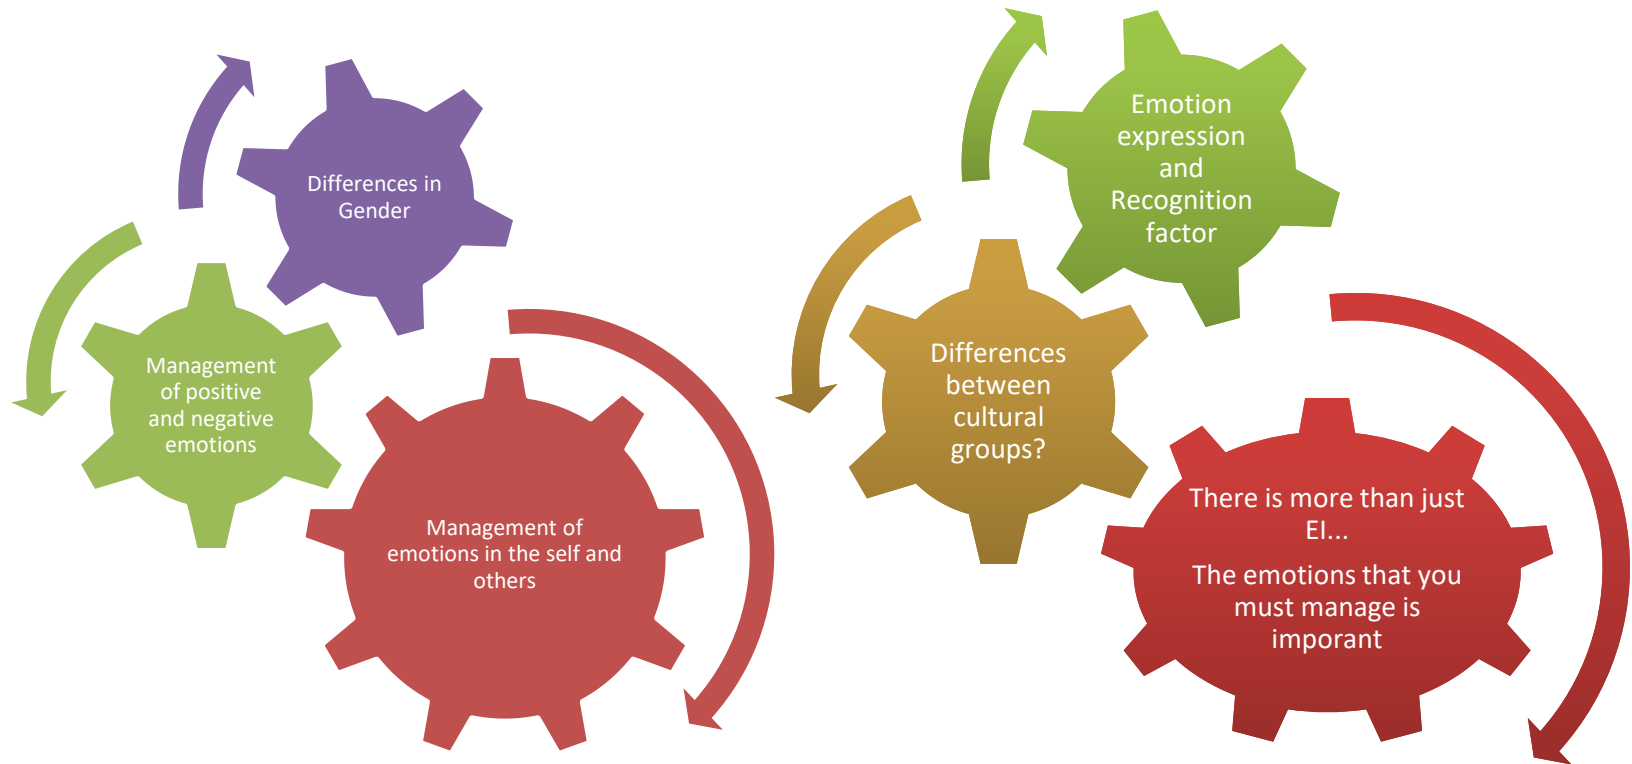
Differences in Gender

Management of positive and negative emotions

Management of emotions in the self and others

Emotion expression and Recognition factor

Differences between cultural groups?

There is more than just EI...

The emotions that you must manage is imporant